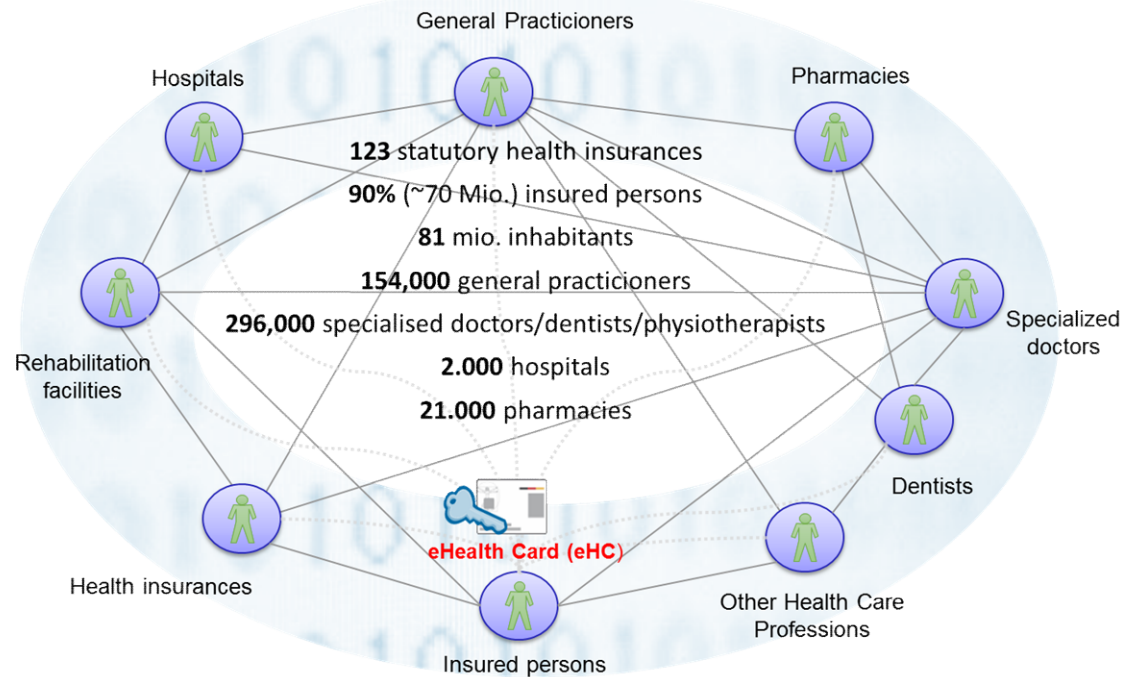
General Practicioners

Hospitals

Pharmacies

**123** statutory health insurances

**90%** (~70 Mio.) insured persons

**81** mio. inhabitants

**154,000** general practicioners

**296,000** specialised doctors/dentists/physiotherapists

**2.000** hospitals

**21.000** pharmacies

Rehabilitation facilities

Specialized doctors

Dentists

eHealth Card (eHC)

Health insurances

Other Health Care Professions

Insured persons